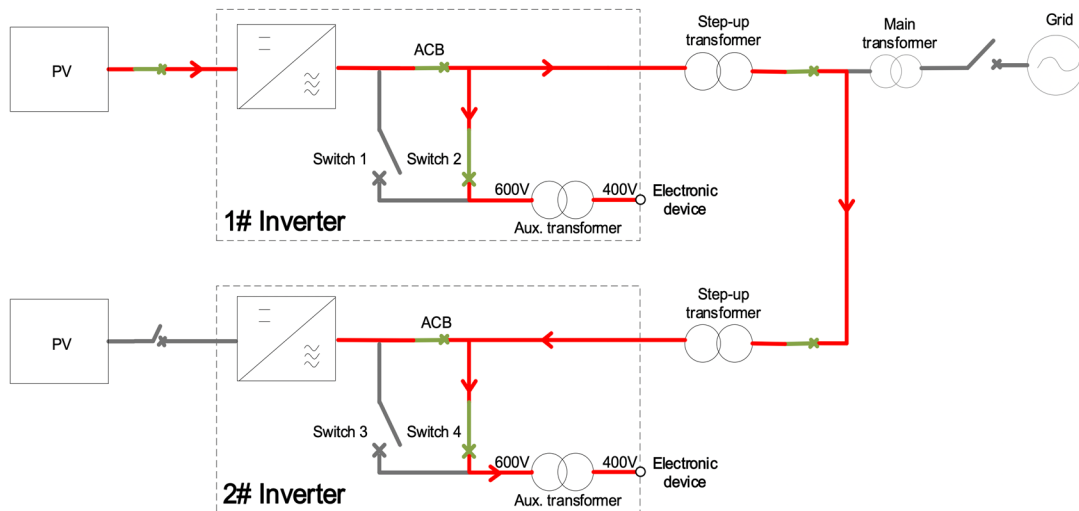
PV

ACB

Step-up transformer

Main transformer

Grid

Switch 1

Switch 2

600V

400V

Electronic device

1# Inverter

Aux. transformer

PV

ACB

Step-up transformer

Switch 3

Switch 4

600V

400V

Electronic device

2# Inverter

Aux. transformer